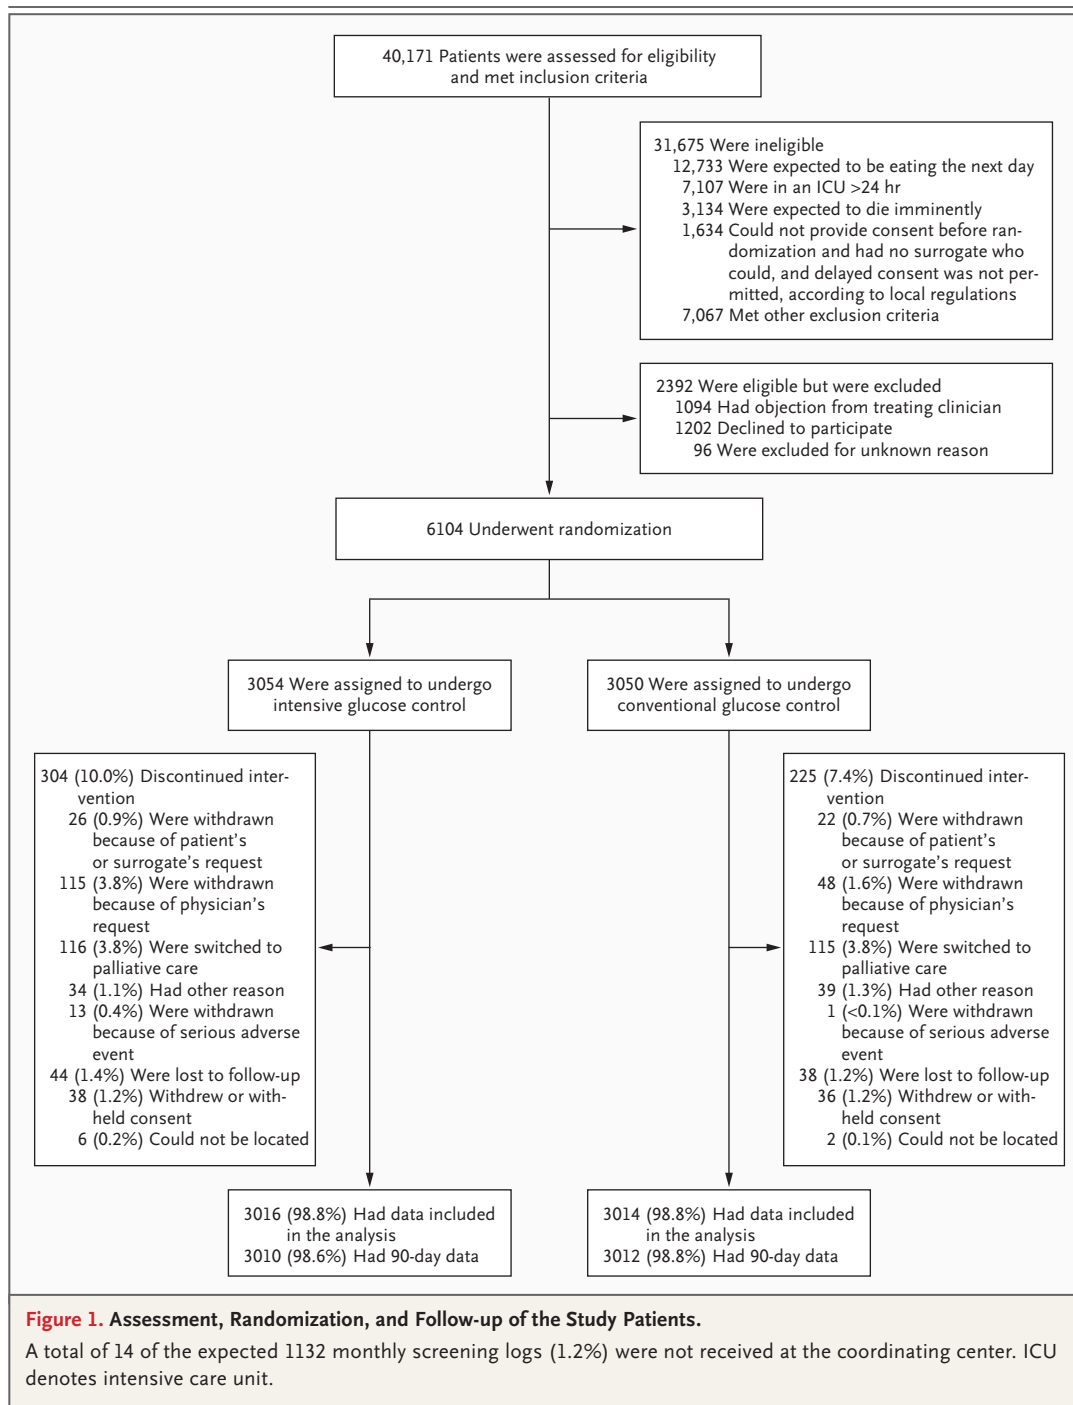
40,171 Patients were assessed for eligibility and met inclusion criteria

31,675 Were ineligible
12,733 Were expected to be eating the next day
7,107 Were in an ICU >24 hr
3,134 Were expected to die imminently
1,634 Could not provide consent before randomization and had no surrogate who could, and delayed consent was not permitted, according to local regulations
7,067 Met other exclusion criteria

2392 Were eligible but were excluded
1094 Had objection from treating clinician
1202 Declined to participate
96 Were excluded for unknown reason

6104 Underwent randomization

3054 Were assigned to undergo intensive glucose control

3050 Were assigned to undergo conventional glucose control

304 (10.0%) Discontinued intervention
26 (0.9%) Were withdrawn because of patient's or surrogate's request
115 (3.8%) Were withdrawn because of physician's request
116 (3.8%) Were switched to palliative care
34 (1.1%) Had other reason
13 (0.4%) Were withdrawn because of serious adverse event
44 (1.4%) Were lost to follow-up
38 (1.2%) Withdrew or withheld consent
6 (0.2%) Could not be located

225 (7.4%) Discontinued intervention
22 (0.7%) Were withdrawn because of patient's or surrogate's request
48 (1.6%) Were withdrawn because of physician's request
115 (3.8%) Were switched to palliative care
39 (1.3%) Had other reason
1 (<0.1%) Were withdrawn because of serious adverse event
38 (1.2%) Were lost to follow-up
36 (1.2%) Withdrew or withheld consent
2 (0.1%) Could not be located

3016 (98.8%) Had data included in the analysis
3010 (98.6%) Had 90-day data

3014 (98.8%) Had data included in the analysis
3012 (98.8%) Had 90-day data

Figure 1. Assessment, Randomization, and Follow-up of the Study Patients.

A total of 14 of the expected 1132 monthly screening logs (1.2%) were not received at the coordinating center. ICU denotes intensive care unit.